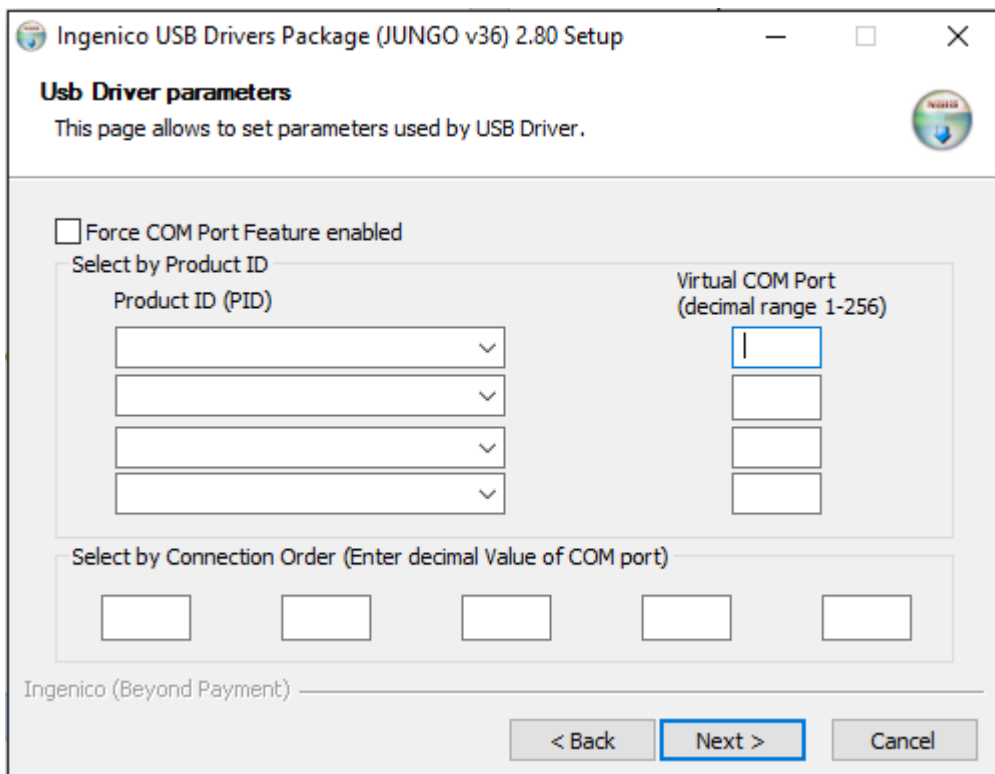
Ingenico USB Drivers Package (JUNGO v36) 2.80 Setup

Usb Driver parameters

This page allows to set parameters used by USB Driver.

Force COM Port Feature enabled

Select by Product ID

Product ID (PID)

Virtual COM Port (decimal range 1-256)

Select by Connection Order (Enter decimal Value of COM port)

Ingenico (Beyond Payment)

< Back

Next >

Cancel